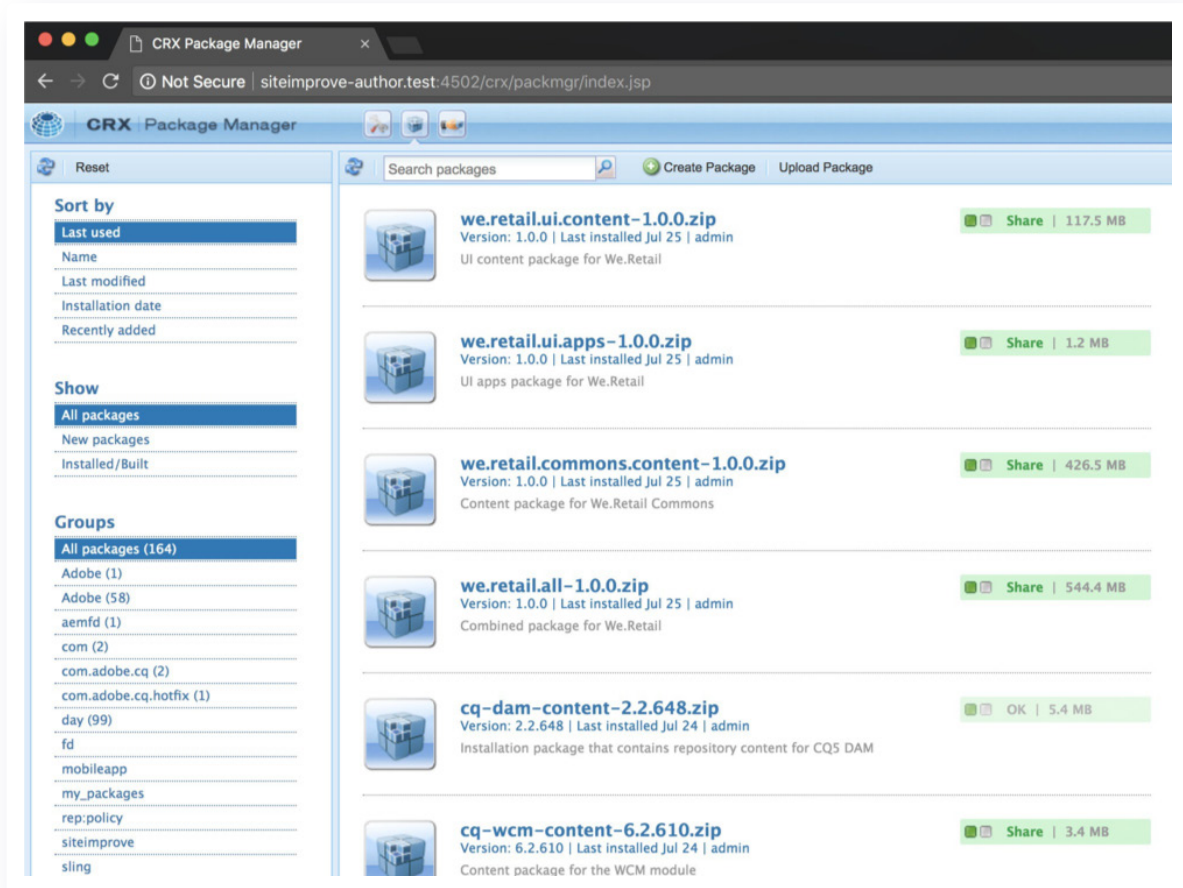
CRX Package Manager ×

Not Secure | siteimprove-author.test:4502/crx/packmgr/index.jsp

CRX Package Manager

Reset

Search packages

Create Package

Upload Package

Sort by

Last used

Name

Last modified

Installation date

Recently added

Show

All packages

New packages

Installed/Built

Groups

All packages (164)

Adobe (1)

Adobe (58)

aemfd (1)

com (2)

com.adobe.cq (2)

com.adobe.cq.hotfix (1)

day (99)

fd

mobileapp

my_packages

rep:policy

siteimprove

sling

we.retail.ui.content-1.0.0.zip
Version: 1.0.0 | Last installed Jul 25 | admin
UI content package for We.Retail

Share | 117.5 MB

we.retail.ui.apps-1.0.0.zip
Version: 1.0.0 | Last installed Jul 25 | admin
UI apps package for We.Retail

Share | 1.2 MB

we.retail.commons.content-1.0.0.zip
Version: 1.0.0 | Last installed Jul 25 | admin
Content package for We.Retail Commons

Share | 426.5 MB

we.retail.all-1.0.0.zip
Version: 1.0.0 | Last installed Jul 25 | admin
Combined package for We.Retail

Share | 544.4 MB

cq-dam-content-2.2.648.zip
Version: 2.2.648 | Last installed Jul 24 | admin
Installation package that contains repository content for CQ5 DAM

OK | 5.4 MB

cq-wcm-content-6.2.610.zip
Version: 6.2.610 | Last installed Jul 24 | admin
Content package for the WCM module

Share | 3.4 MB